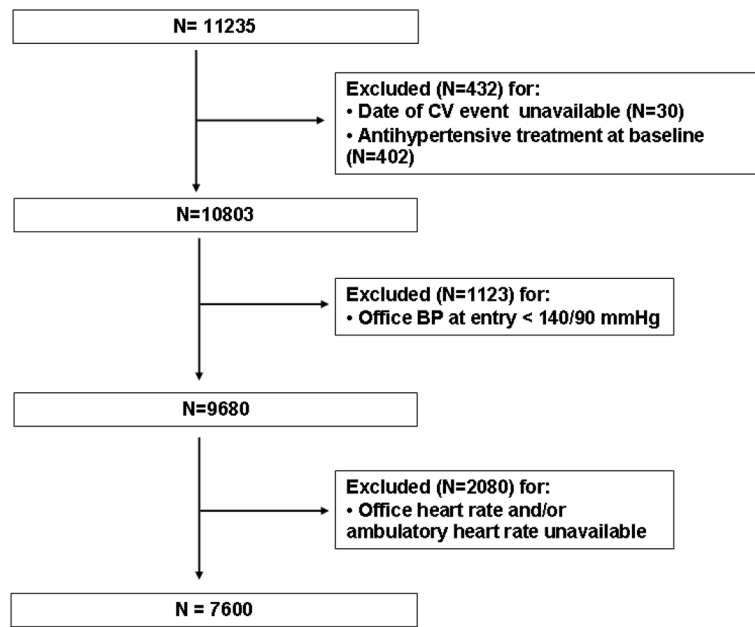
N= 11235

Excluded (N=432) for:
• Date of CV event unavailable (N=30)
• Antihypertensive treatment at baseline (N=402)

N=10803

Excluded (N=1123) for:
• Office BP at entry < 140/90 mmHg

N=9680

Excluded (N=2080) for:
• Office heart rate and/or ambulatory heart rate unavailable

N = 7600